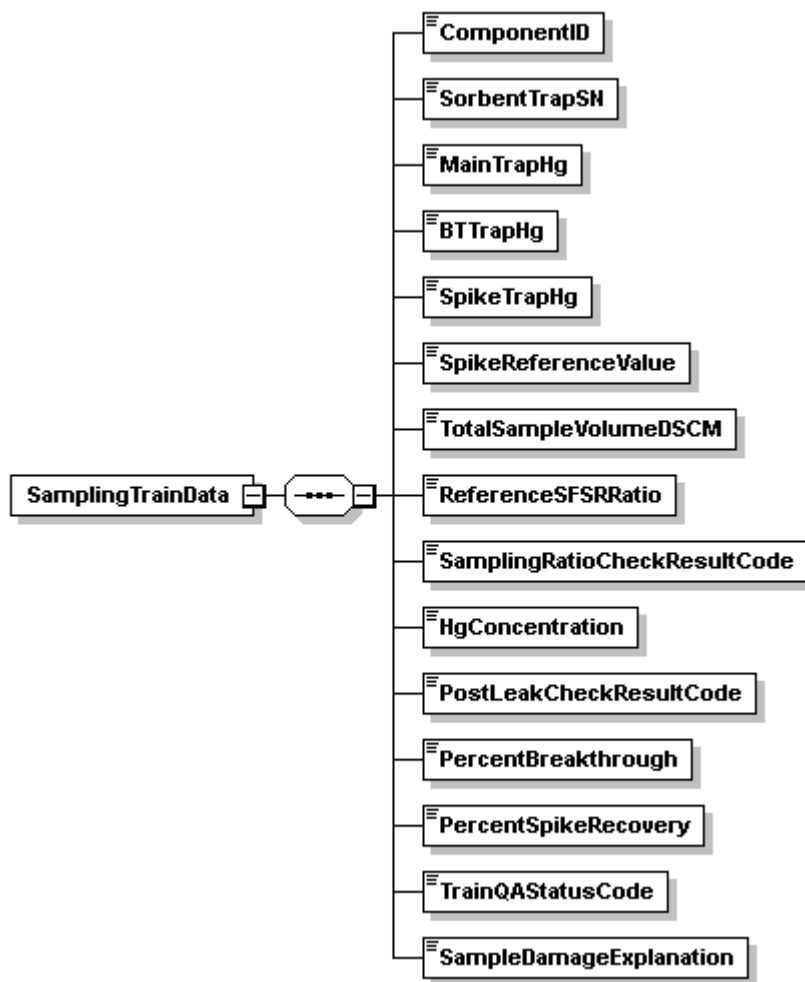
SamplingTrainData

ComponentID

SorbentTrapSN

MainTrapHg

BTTrapHg

SpikeTrapHg

SpikeReferenceValue

TotalSampleVolumeDSCM

ReferenceSFSRRatio

SamplingRatioCheckResultCode

HgConcentration

PostLeakCheckResultCode

PercentBreakthrough

PercentSpikeRecovery

TrainQAStatusCode

SampleDamageExplanation